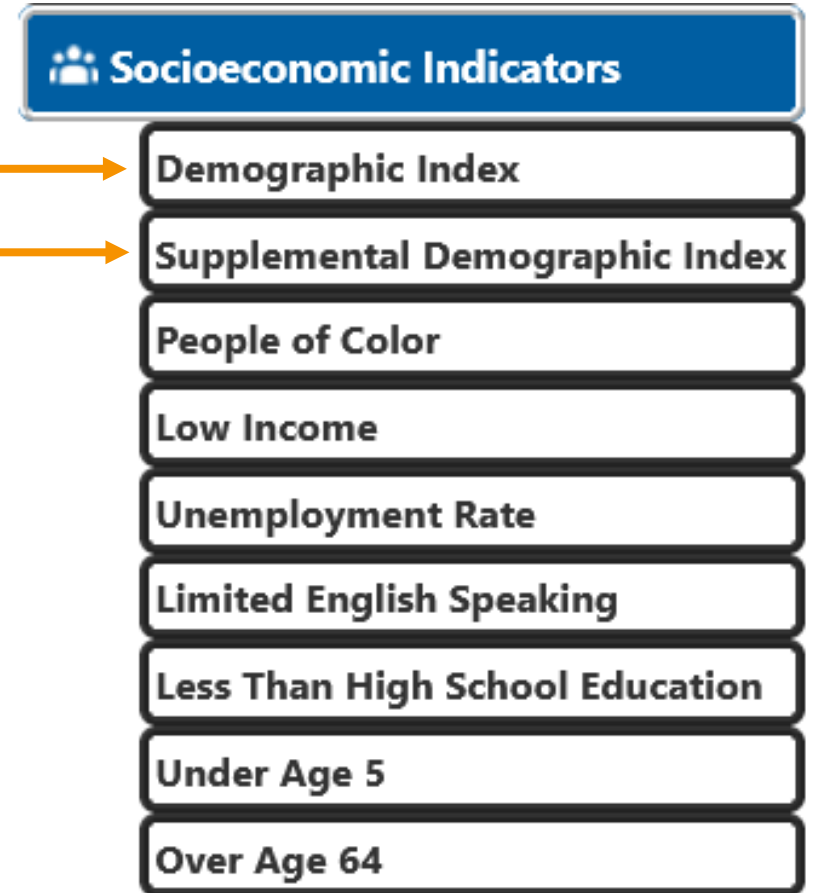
Socioeconomic Indicators

Demographic Index

Supplemental Demographic Index

People of Color

Low Income

Unemployment Rate

Limited English Speaking

Less Than High School Education

Under Age 5

Over Age 64